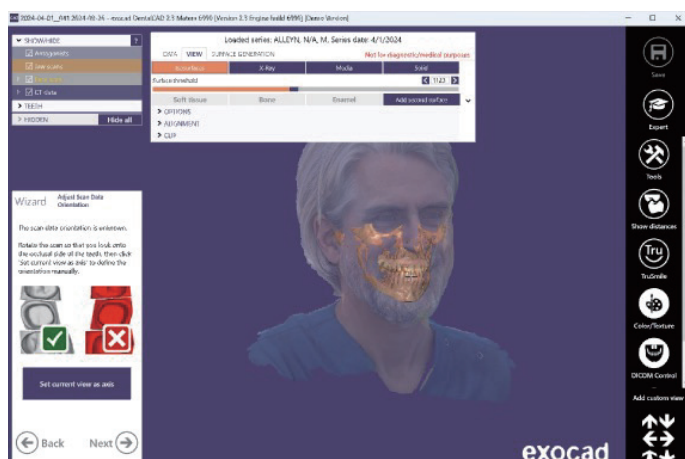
2024-04-01_RAT 2024-04-26 - exocad DentalCAD 3.3 Matera 6990 [Version 3.3 Engine Build 6990] [Demo Version]

SHOW/HIDE
Antagonists
Jaw scans
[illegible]
CT data
TEETH
HIDDEN
Hide all

Loaded series: ALLEYN, N/A, M. Series date: 4/1/2024
DATA VIEW SURFACE GENERATION
Not for diagnostic/medical purposes
Isosurface X-Ray Mode Solid
Surface threshold
1123
Soft tissue Bone Enamel Add second surface
OPTIONS
ALIGNMENT
CLIP

Wizard
Adjust Scan Data Orientation

The scan data orientation is unknown.

Rotate the scan so that you look onto the occlusal side of the teeth, then click 'Set current view as axis' to define the orientation manually.

Set current view as axis

Back
Next

Save
Expert
Tools
Show distances
Tru
TruSmile
Color/Texture
DICOM Control
Add custom view

exocad